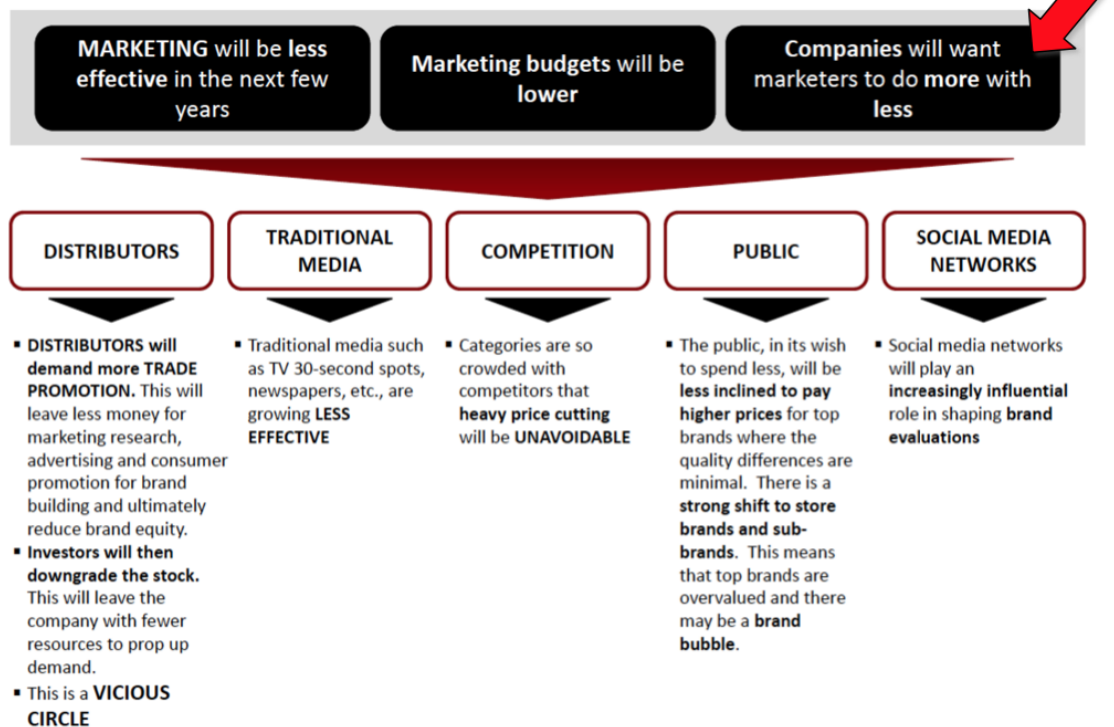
MARKETING will be less effective in the next few years

Marketing budgets will be lower

Companies will want marketers to do more with less

DISTRIBUTORS

TRADITIONAL MEDIA

COMPETITION

PUBLIC

SOCIAL MEDIA NETWORKS

▪ DISTRIBUTORS will demand more TRADE PROMOTION. This will leave less money for marketing research, advertising and consumer promotion for brand building and ultimately reduce brand equity.
▪ Investors will then downgrade the stock. This will leave the company with fewer resources to prop up demand.
▪ This is a VICIOUS CIRCLE

▪ Traditional media such as TV 30-second spots, newspapers, etc., are growing LESS EFFECTIVE

▪ Categories are so crowded with competitors that heavy price cutting will be UNAVOIDABLE

▪ The public, in its wish to spend less, will be less inclined to pay higher prices for top brands where the quality differences are minimal. There is a strong shift to store brands and sub-brands. This means that top brands are overvalued and there may be a brand bubble.

▪ Social media networks will play an increasingly influential role in shaping brand evaluations